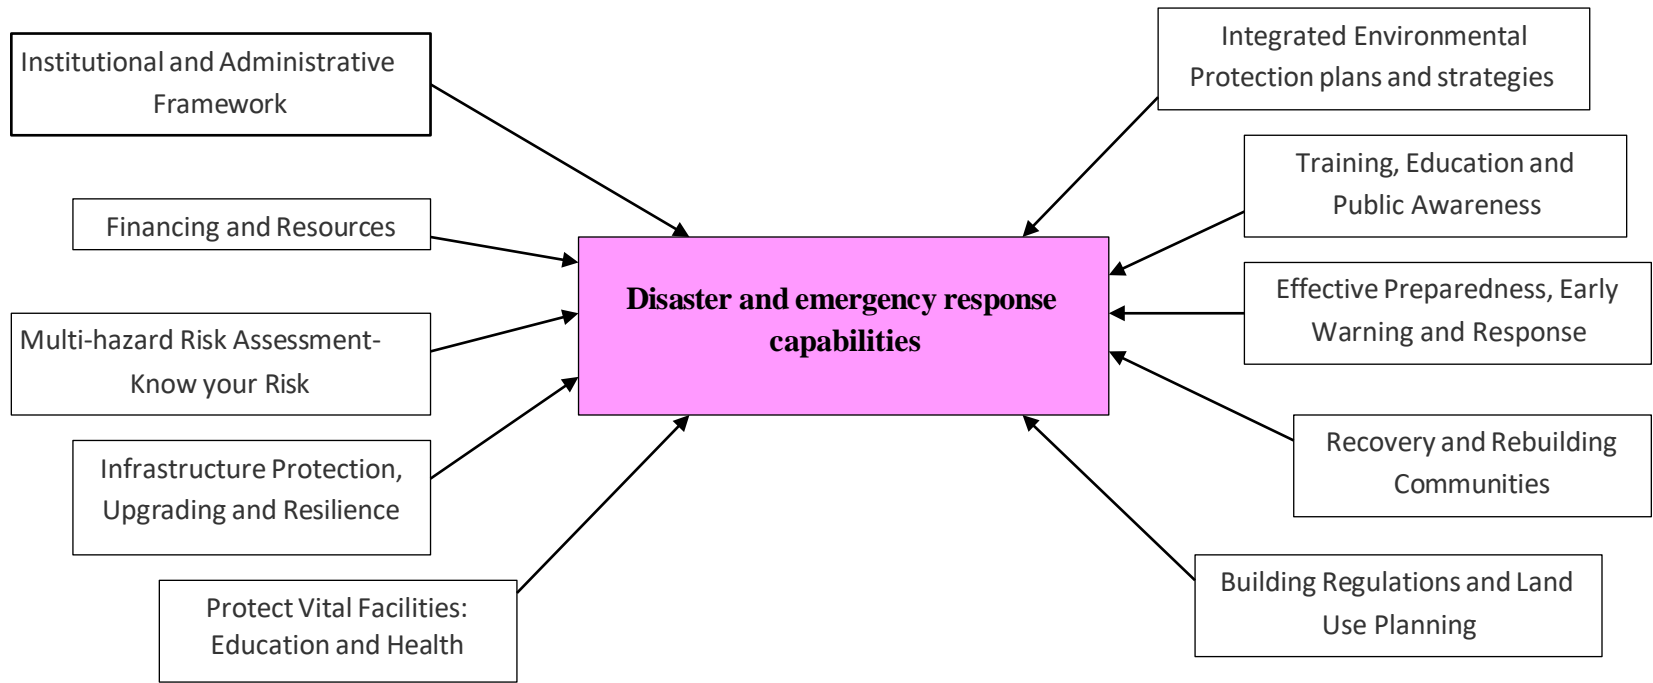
Institutional and Administrative Framework

Financing and Resources

Multi-hazard Risk Assessment- Know your Risk

Infrastructure Protection, Upgrading and Resilience

Protect Vital Facilities: Education and Health

Disaster and emergency response capabilities

Integrated Environmental Protection plans and strategies

Training, Education and Public Awareness

Effective Preparedness, Early Warning and Response

Recovery and Rebuilding Communities

Building Regulations and Land Use Planning